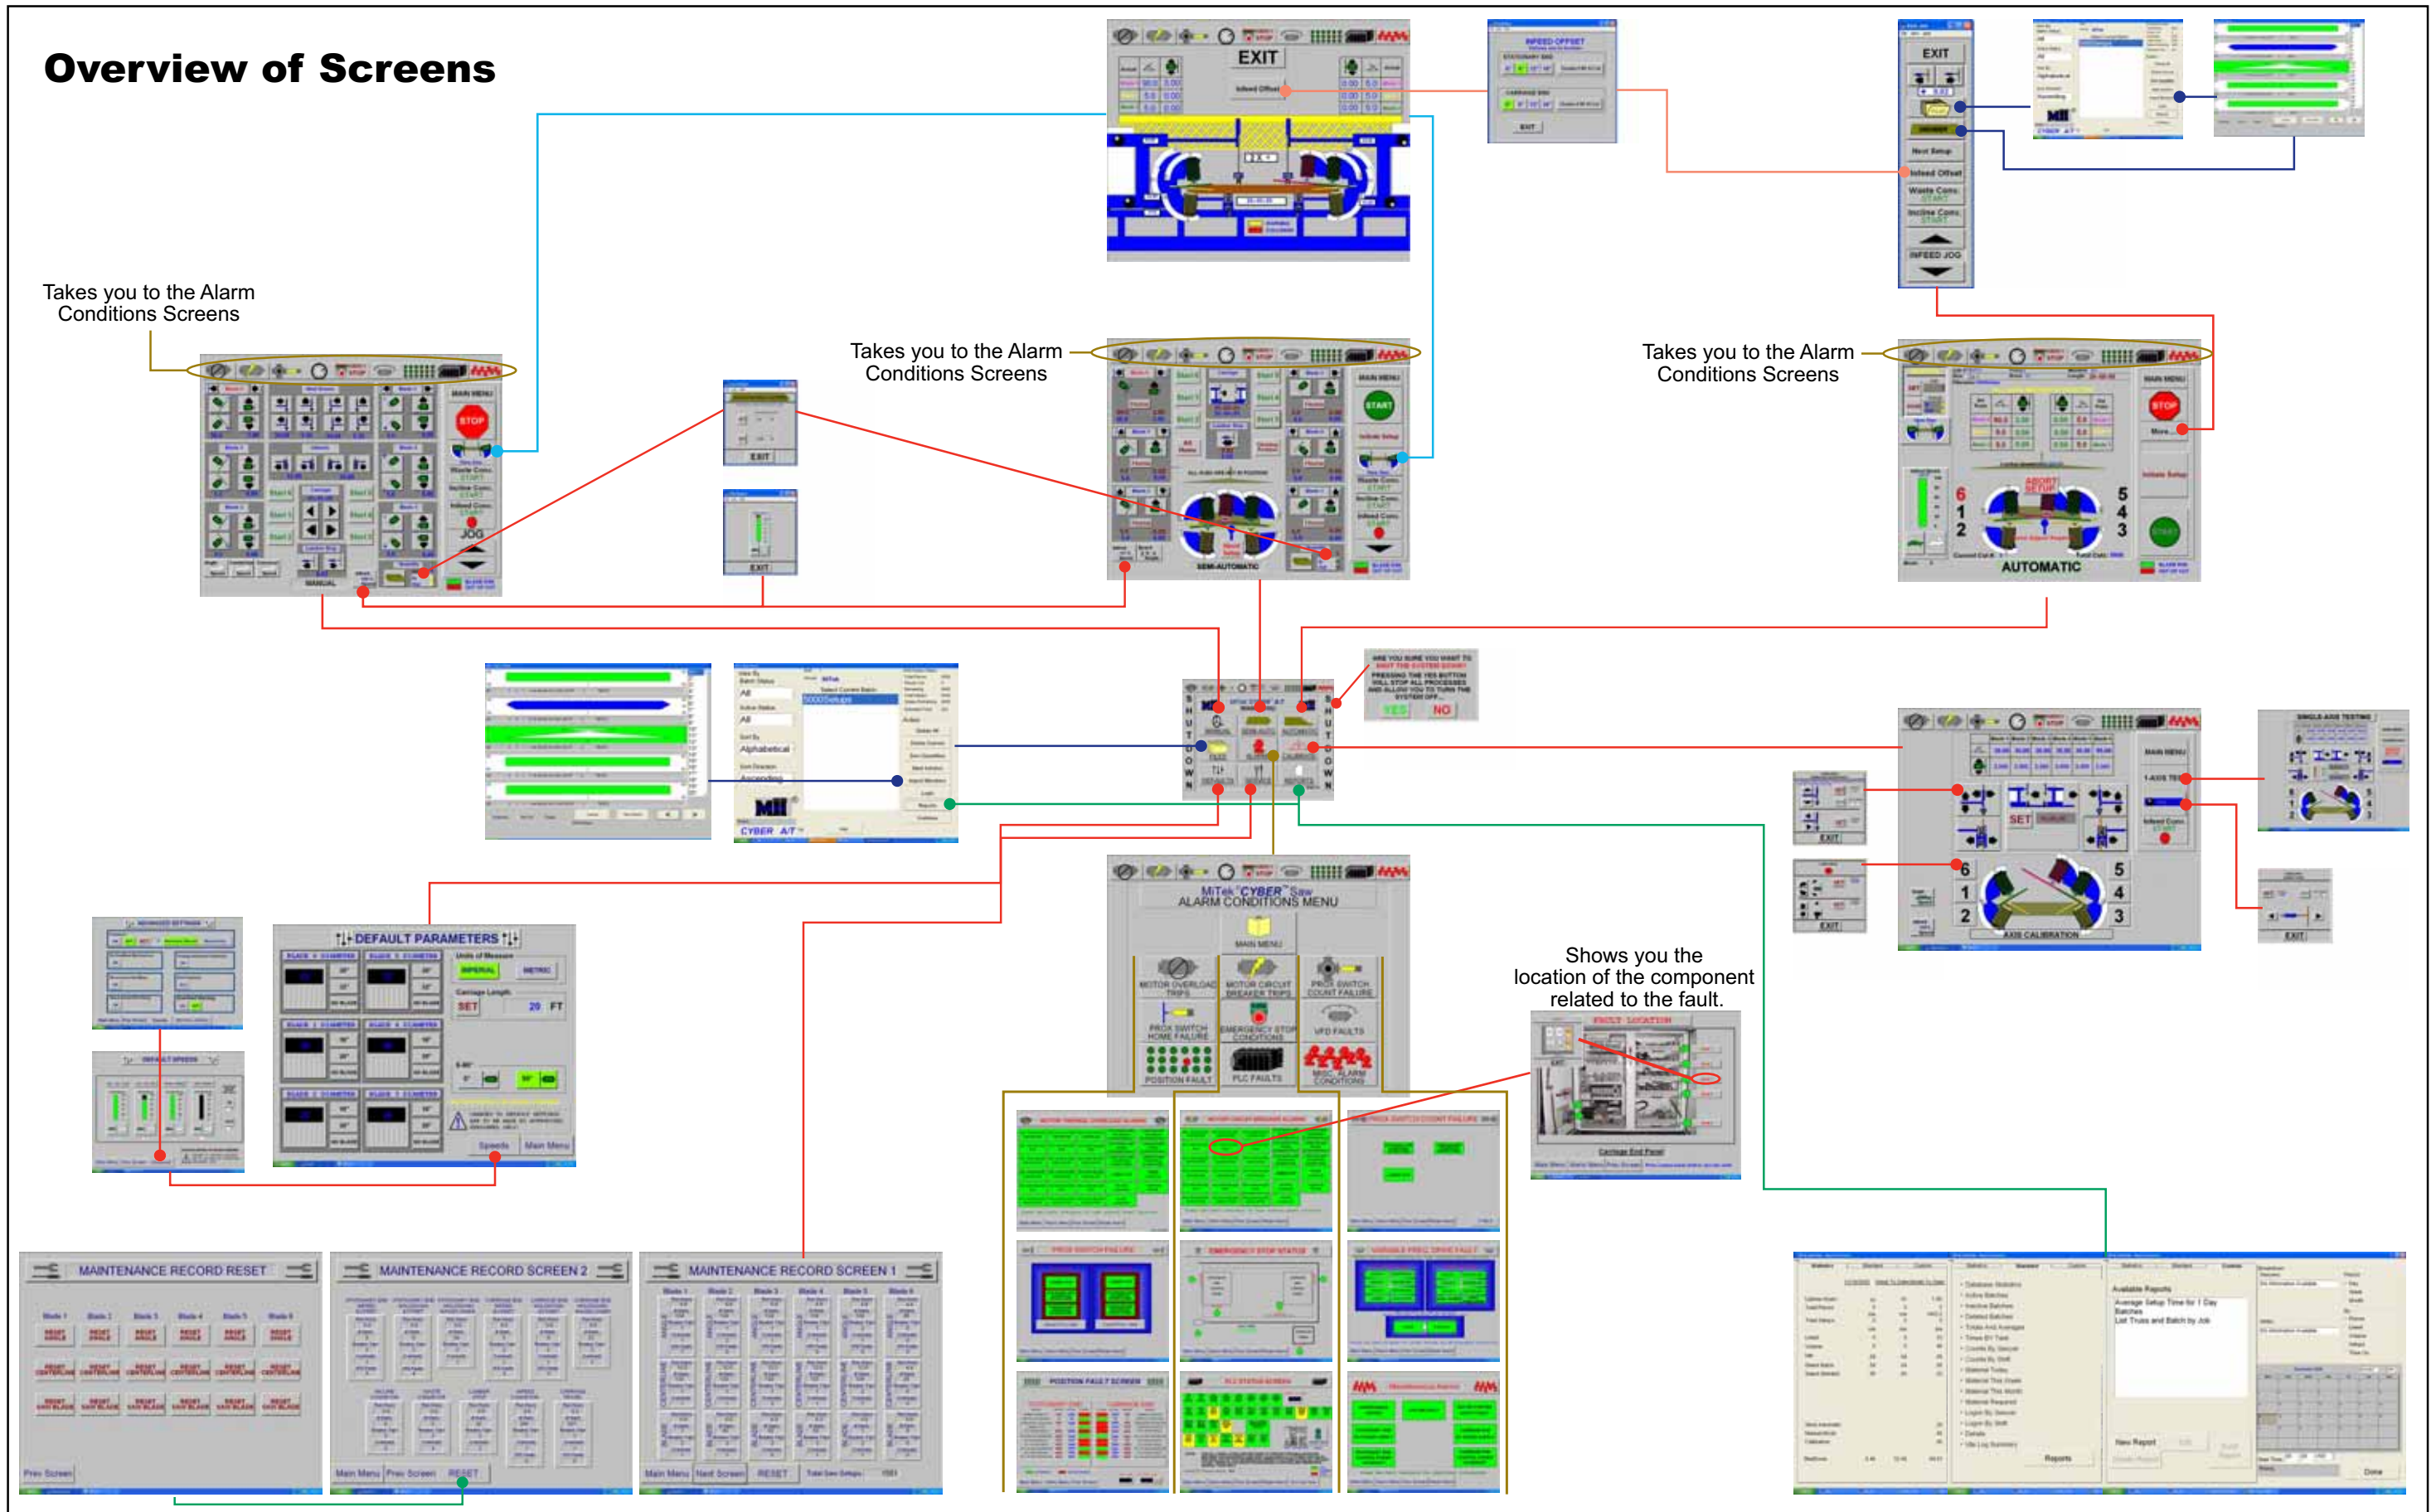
Overview of Screens

EXIT

Takes you to the Alarm Conditions Screens

Takes you to the Alarm Conditions Screens

Takes you to the Alarm Conditions Screens

STOP

MANUAL

SEMI-AUTOMATIC

AUTOMATIC

EXIT

EXIT

YES NO

SHUTDOWN

MiTek CYBER Saw
ALARM CONDITIONS MENU

MAIN MENU

MOTOR OVERLOAD TRIPS

MOTOR CIRCUIT BREAKER TRIPS

PROX SWITCH COUNT FAILURE

PROX SWITCH HOME FAILURE

EMERGENCY STOP CONDITIONS

VFD FAULTS

POSITION FAULT

PLC FAULTS

MISC. ALARM CONDITIONS

Shows you the location of the component related to the fault.

DEFAULT PARAMETERS

SET 29 FT

MAINTENANCE RECORD RESET

MAINTENANCE RECORD SCREEN 2

MAINTENANCE RECORD SCREEN 1

AXIS CALIBRATION

SET

EXIT

EXIT

EXIT

Alphabetical

Ascending

CYBER A/T